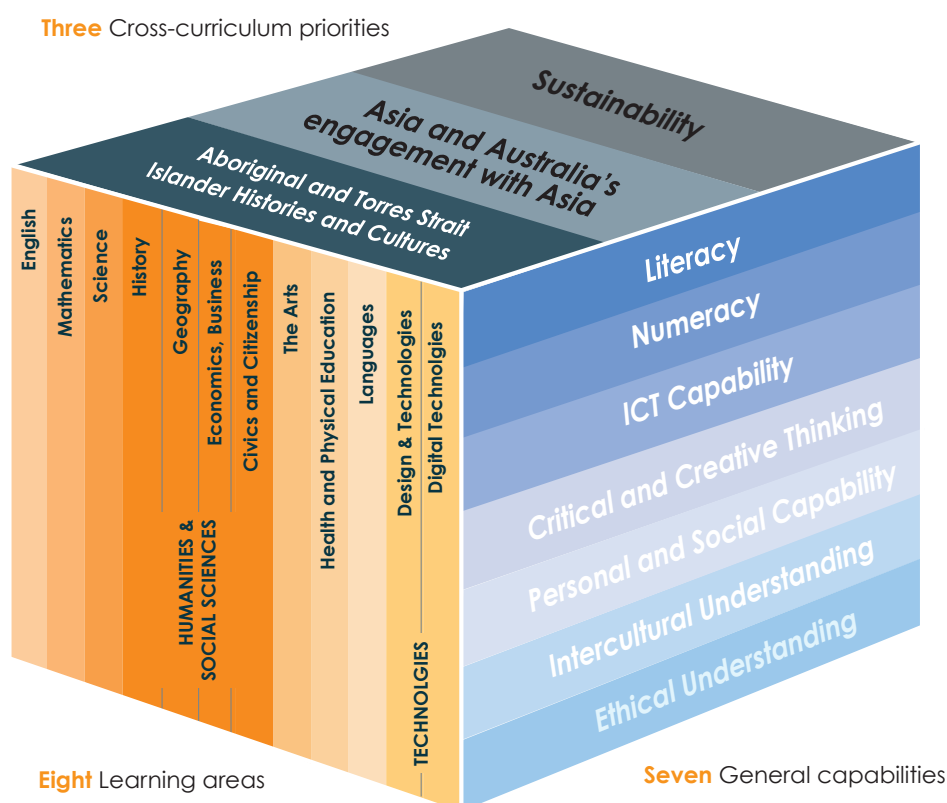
Three Cross-curriculum priorities

Sustainability

Asia and Australia's engagement with Asia

Aboriginal and Torres Strait Islander Histories and Cultures

English

Mathematics

Science

History

Geography

Economics, Business

Civics and Citizenship

HUMANITIES & SOCIAL SCIENCES

The Arts

Health and Physical Education

Languages

Design & Technologies

Digital Technolgies

TECHNOLGIES

Literacy

Numeracy

ICT Capability

Critical and Creative Thinking

Personal and Social Capability

Intercultural Understanding

Ethical Understanding

Eight Learning areas

Seven General capabilities